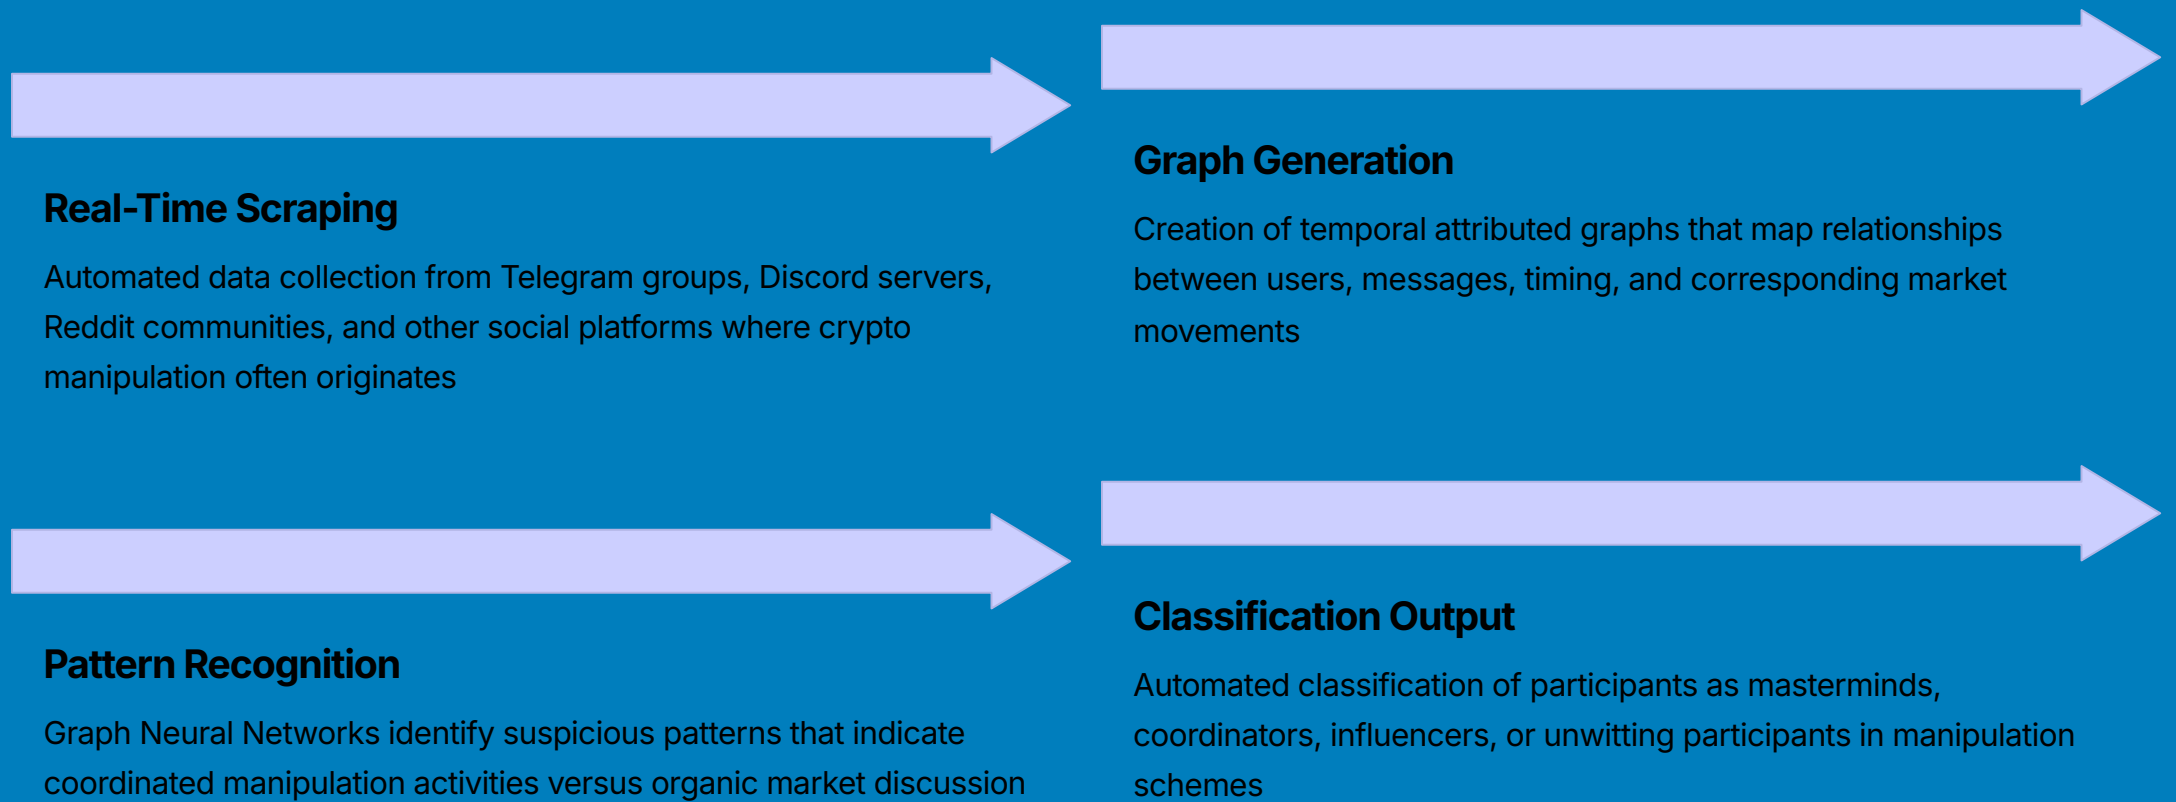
Real-Time Scraping

Automated data collection from Telegram groups, Discord servers, Reddit communities, and other social platforms where crypto manipulation often originates

Graph Generation

Creation of temporal attributed graphs that map relationships between users, messages, timing, and corresponding market movements

Pattern Recognition

Graph Neural Networks identify suspicious patterns that indicate coordinated manipulation activities versus organic market discussion

Classification Output

Automated classification of participants as masterminds, coordinators, influencers, or unwitting participants in manipulation schemes